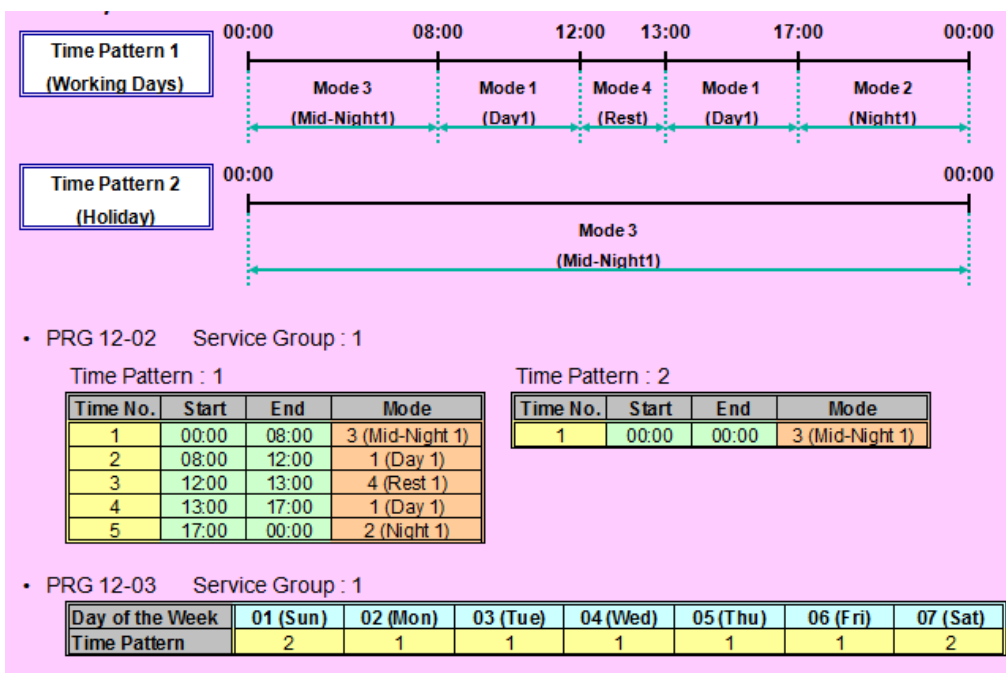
Time Pattern 1
(Working Days)

00:00 08:00 12:00 13:00 17:00 00:00

Mode 3 (Mid-Night1) | Mode 1 (Day1) | Mode 4 (Rest) | Mode 1 (Day1) | Mode 2 (Night1)

Time Pattern 2
(Holiday)

00:00 00:00

Mode 3
(Mid-Night1)

• PRG 12-02 Service Group : 1

Time Pattern : 1

| Time No. | Start | End | Mode |
|---|---|---|---|
| 1 | 00:00 | 08:00 | 3 (Mid-Night 1) |
| 2 | 08:00 | 12:00 | 1 (Day 1) |
| 3 | 12:00 | 13:00 | 4 (Rest 1) |
| 4 | 13:00 | 17:00 | 1 (Day 1) |
| 5 | 17:00 | 00:00 | 2 (Night 1) |

Time Pattern : 2

| Time No. | Start | End | Mode |
|---|---|---|---|
| 1 | 00:00 | 00:00 | 3 (Mid-Night 1) |

• PRG 12-03 Service Group : 1

| Day of the Week | 01 (Sun) | 02 (Mon) | 03 (Tue) | 04 (Wed) | 05 (Thu) | 06 (Fri) | 07 (Sat) |
|---|---|---|---|---|---|---|---|
| Time Pattern | 2 | 1 | 1 | 1 | 1 | 1 | 2 |